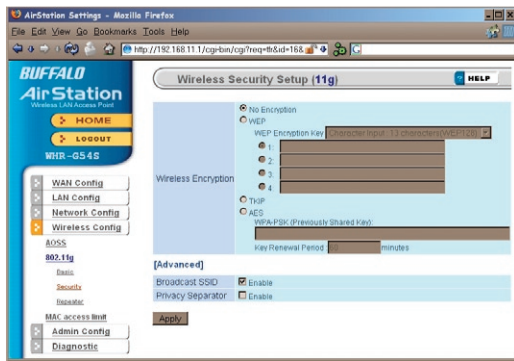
AirStation Settings - Mozilla Firefox

File Edit View Go Bookmarks Tools Help

http://192.168.11.1/cgi-bin/cgi?req=fr&id=168

BUFFALO
AirStation
Wireless LAN Access Point

HOME
LOGOUT
WHR-G54S

WAN Config
LAN Config
Network Config
Wireless Config
AOSS
802.11g
Basic
Security
Repeater
MAC access limit
Admin Config
Diagnostic

Wireless Security Setup (11g)

HELP

| Wireless Encryption | No Encryption<br>WEP<br>WEP Encryption Key Character Input : 13 characters(WEP128)<br>1:<br>2:<br>3:<br>4:<br>TKIP<br>AES<br>WPA-PSK (Previously Shared Key)<br>Key Renewal Period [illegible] minutes |
|---|---|

[Advanced]

| Broadcast SSID | Enable |
|---|---|
| Privacy Separator | Enable |

Apply